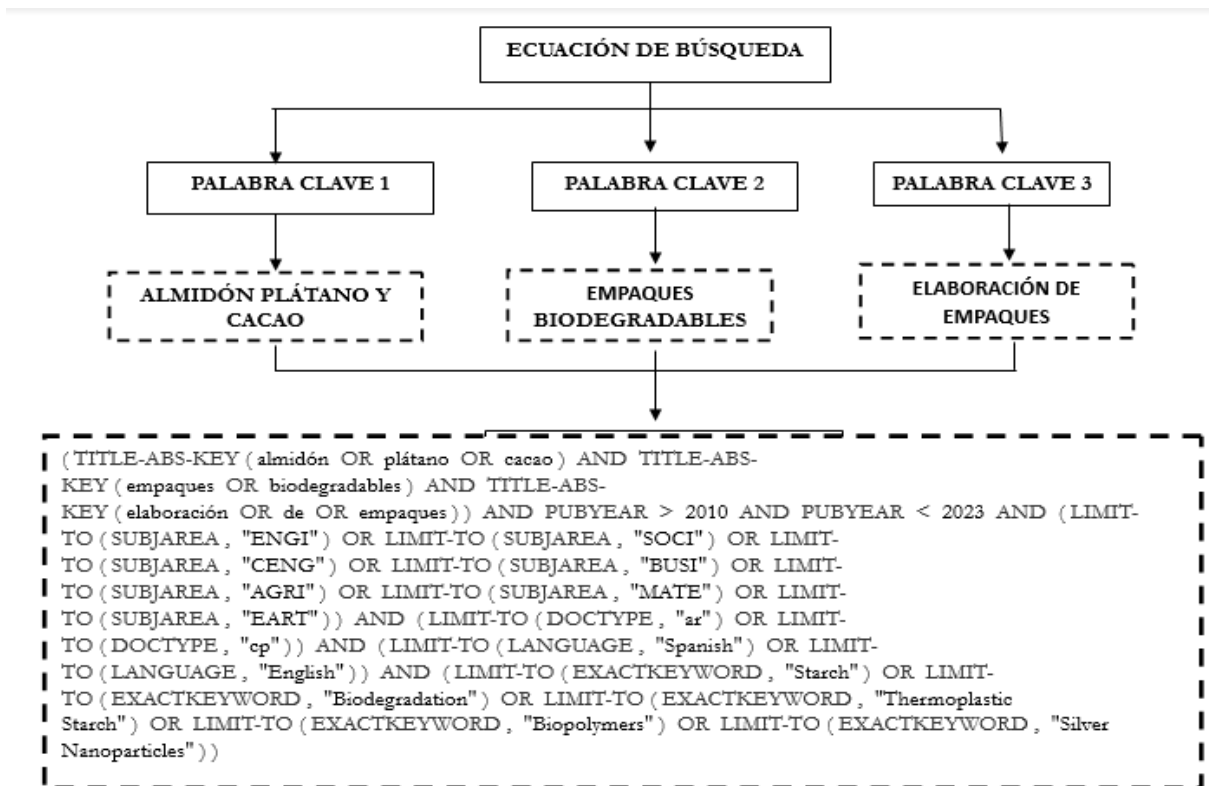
ECUACIÓN DE BÚSQUEDA

PALABRA CLAVE 1

PALABRA CLAVE 2

PALABRA CLAVE 3

ALMIDÓN PLÁTANO Y CACAO

EMPAQUES BIODEGRADABLES

ELABORACIÓN DE EMPAQUES

( TITLE-ABS-KEY ( almidón OR plátano OR cacao ) AND TITLE-ABS-KEY ( empaques OR biodegradables ) AND TITLE-ABS-KEY ( elaboración OR de OR empaques ) ) AND PUBYEAR > 2010 AND PUBYEAR < 2023 AND ( LIMIT-TO ( SUBJAREA , "ENGI" ) OR LIMIT-TO ( SUBJAREA , "SOCI" ) OR LIMIT-TO ( SUBJAREA , "CENG" ) OR LIMIT-TO ( SUBJAREA , "BUSI" ) OR LIMIT-TO ( SUBJAREA , "AGRI" ) OR LIMIT-TO ( SUBJAREA , "MATE" ) OR LIMIT-TO ( SUBJAREA , "EART" ) ) AND ( LIMIT-TO ( DOCTYPE , "ar" ) OR LIMIT-TO ( DOCTYPE , "cp" ) ) AND ( LIMIT-TO ( LANGUAGE , "Spanish" ) OR LIMIT-TO ( LANGUAGE , "English" ) ) AND ( LIMIT-TO ( EXACTKEYWORD , "Starch" ) OR LIMIT-TO ( EXACTKEYWORD , "Biodegradation" ) OR LIMIT-TO ( EXACTKEYWORD , "Thermoplastic Starch" ) OR LIMIT-TO ( EXACTKEYWORD , "Biopolymers" ) OR LIMIT-TO ( EXACTKEYWORD , "Silver Nanoparticles" ) )